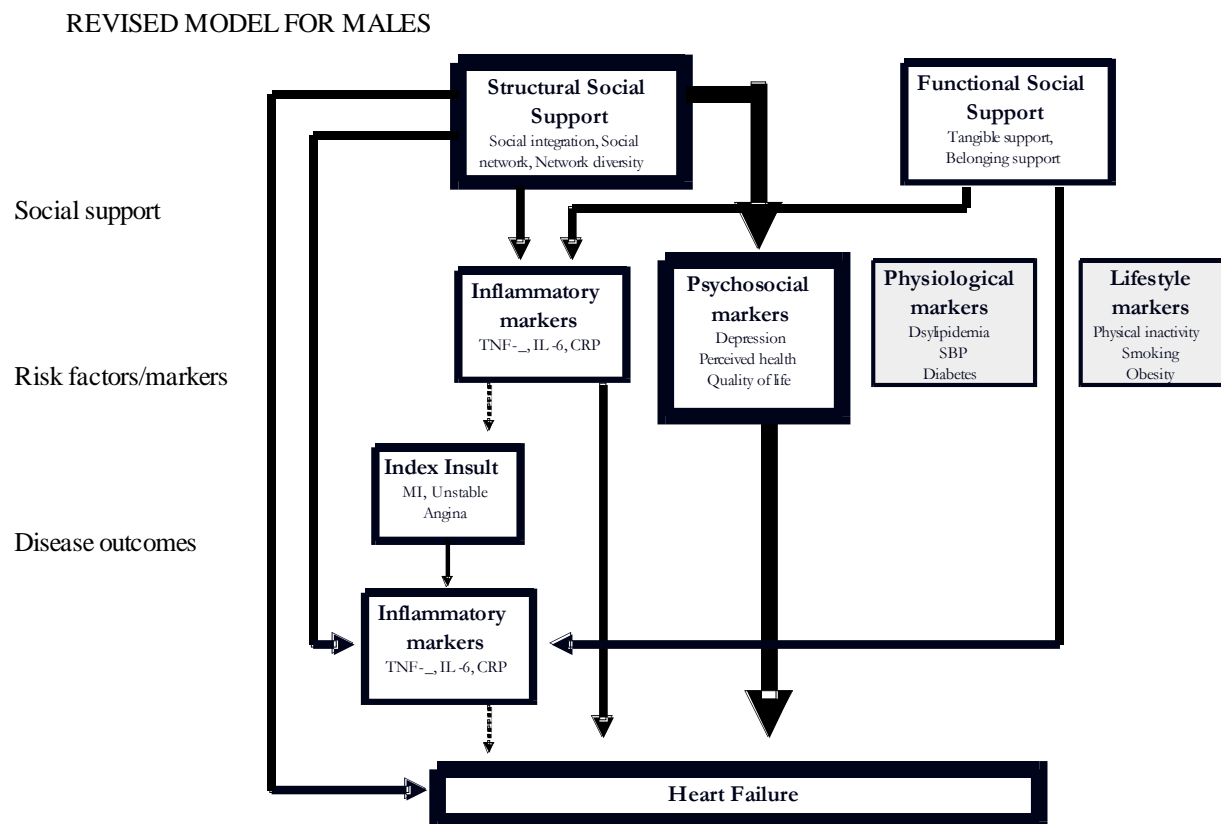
REVISED MODEL FOR MALES

Social support

Risk factors/markers

Disease outcomes

Structural Social Support
Social integration, Social network, Network diversity

Functional Social Support
Tangible support, Belonging support

Inflammatory markers
TNF-_, IL-6, CRP

Psychosocial markers
Depression
Perceived health
Quality of life

Physiological markers
Dsylipidemia
SBP
Diabetes

Lifestyle markers
Physical inactivity
Smoking
Obesity

Index Insult
MI, Unstable Angina

Inflammatory markers
TNF-_, IL-6, CRP

Heart Failure